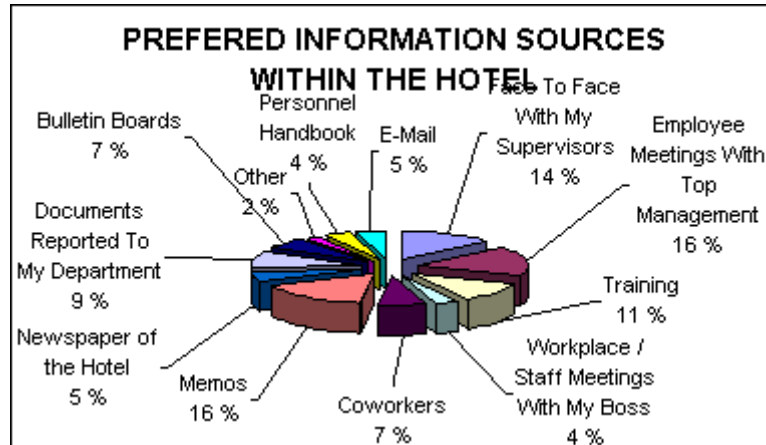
PREFERED INFORMATION SOURCES WITHIN THE HOTEL

Bulletin Boards
7 %

Personnel Handbook
4 %

E-Mail
5 %

Face To Face With My Supervisors
14 %

Employee Meetings With Top Management
16 %

Other
2 %

Documents Reported To My Department
9 %

Training
11 %

Newspaper of the Hotel
5 %

Workplace / Staff Meetings With My Boss
4 %

Memos
16 %

Coworkers
7 %